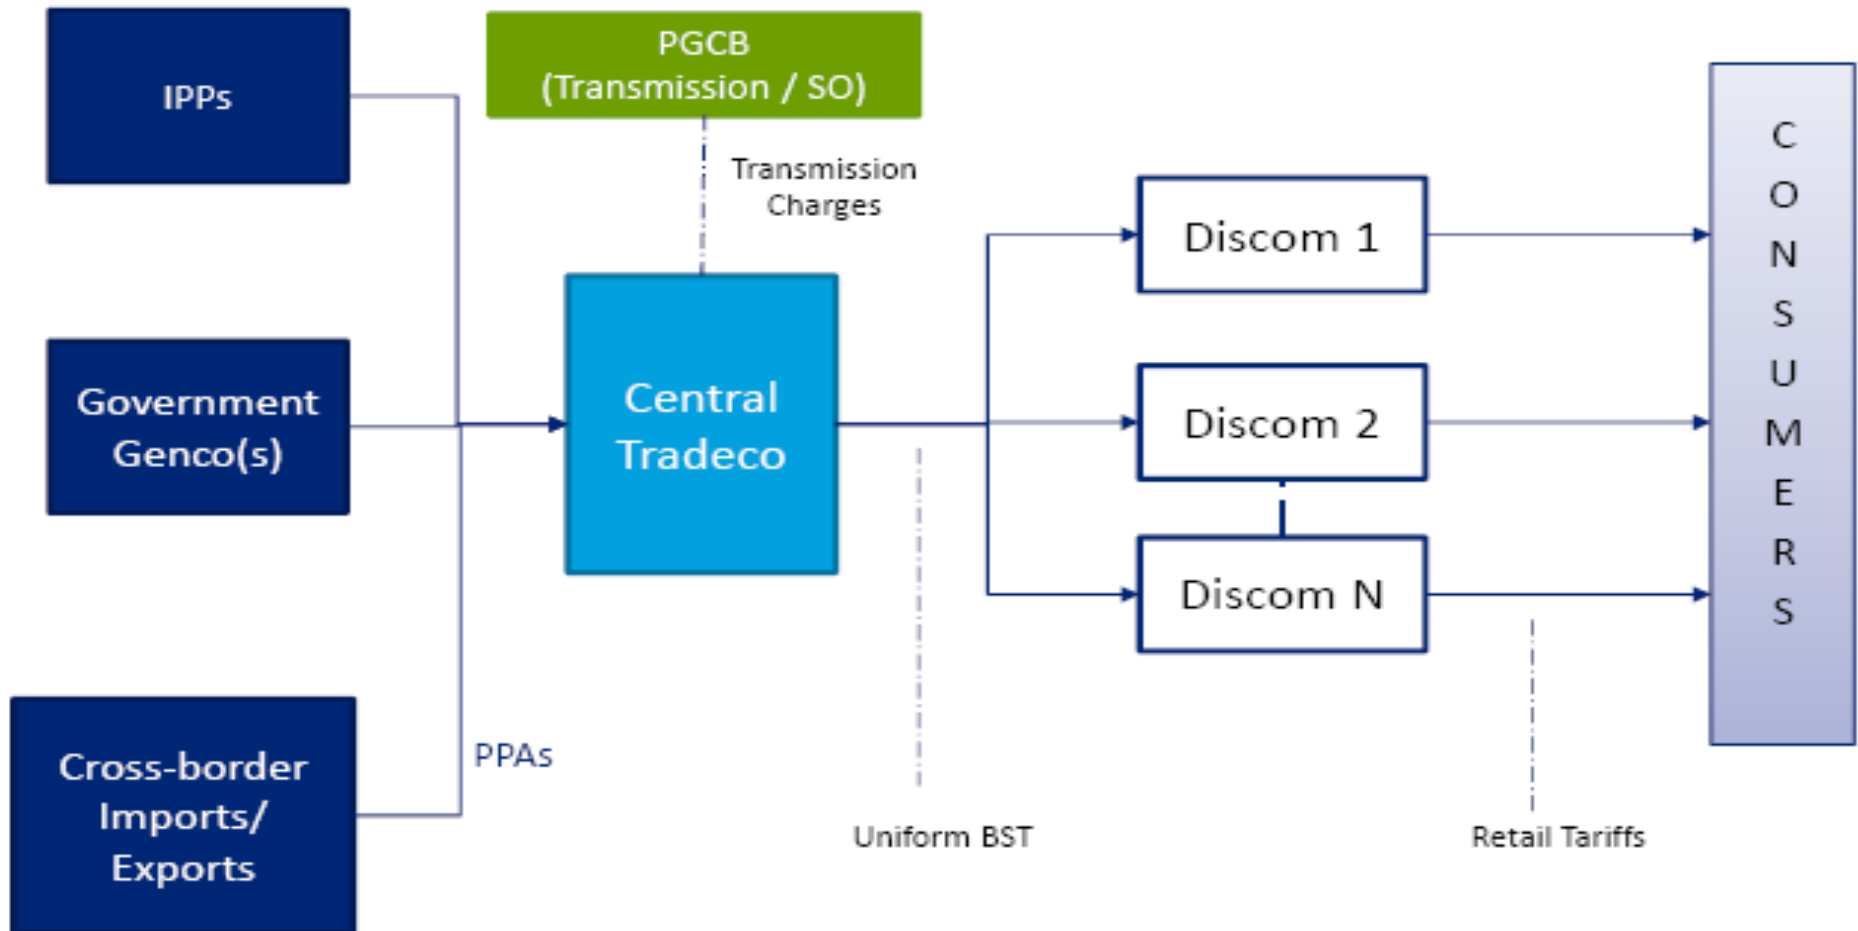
IPPs

PGCB
(Transmission / SO)

Transmission Charges

Government Genco(s)

Central Tradeco

Discom 1

Discom 2

Discom N

C
O
N
S
U
M
E
R
S

Cross-border Imports/ Exports

PPAs

Uniform BST

Retail Tariffs